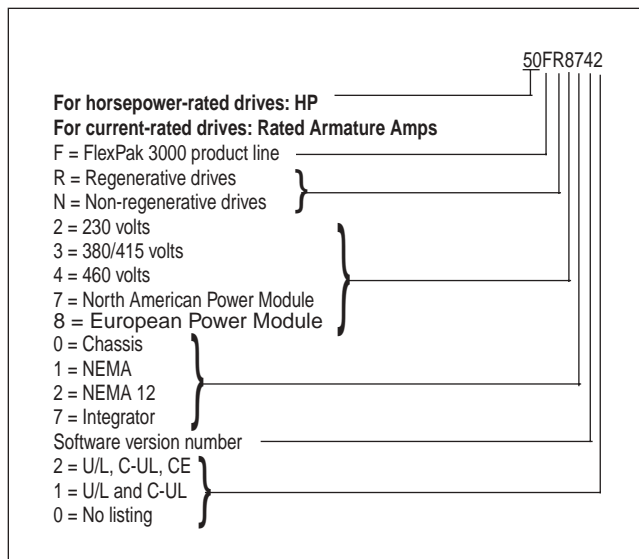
50FR8742

**For horsepower-rated drives: HP**
**For current-rated drives: Rated Armature Amps**
F = FlexPak 3000 product line
R = Regenerative drives
N = Non-regenerative drives
2 = 230 volts
3 = 380/415 volts
4 = 460 volts
7 = North American Power Module
8 = European Power Module
0 = Chassis
1 = NEMA
2 = NEMA 12
7 = Integrator
Software version number
2 = U/L, C-UL, CE
1 = U/L and C-UL
0 = No listing